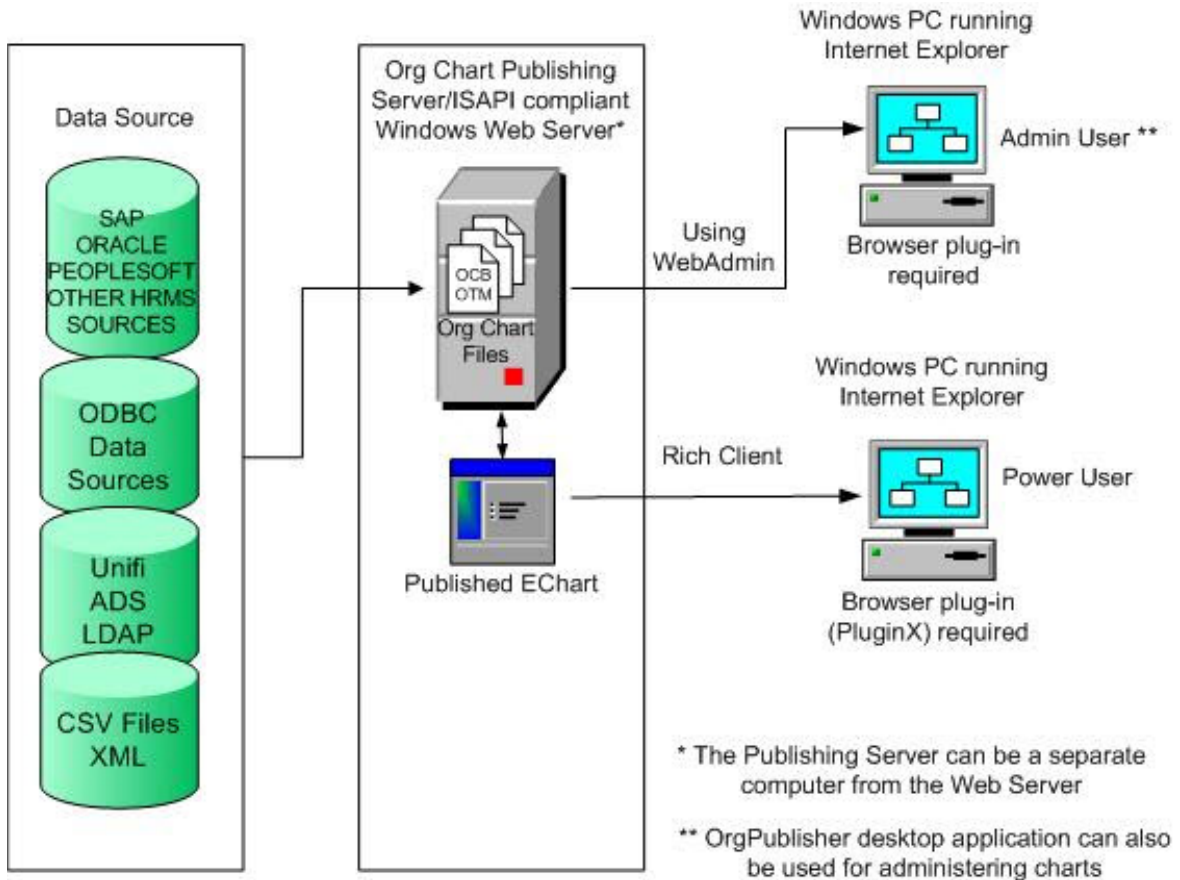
Data Source

SAP
ORACLE
PEOPLESOFT
OTHER HRMS
SOURCES

ODBC
Data
Sources

Unifi
ADS
LDAP

CSV Files
XML

Org Chart Publishing Server/ISAPI compliant Windows Web Server*

OCB
OTM
Org Chart
Files

Published EChart

Using
WebAdmin

Rich Client

Windows PC running
Internet Explorer

Admin User **

Browser plug-in
required

Windows PC running
Internet Explorer

Power User

Browser plug-in
(PluginX) required

* The Publishing Server can be a separate computer from the Web Server

** OrgPublisher desktop application can also be used for administering charts